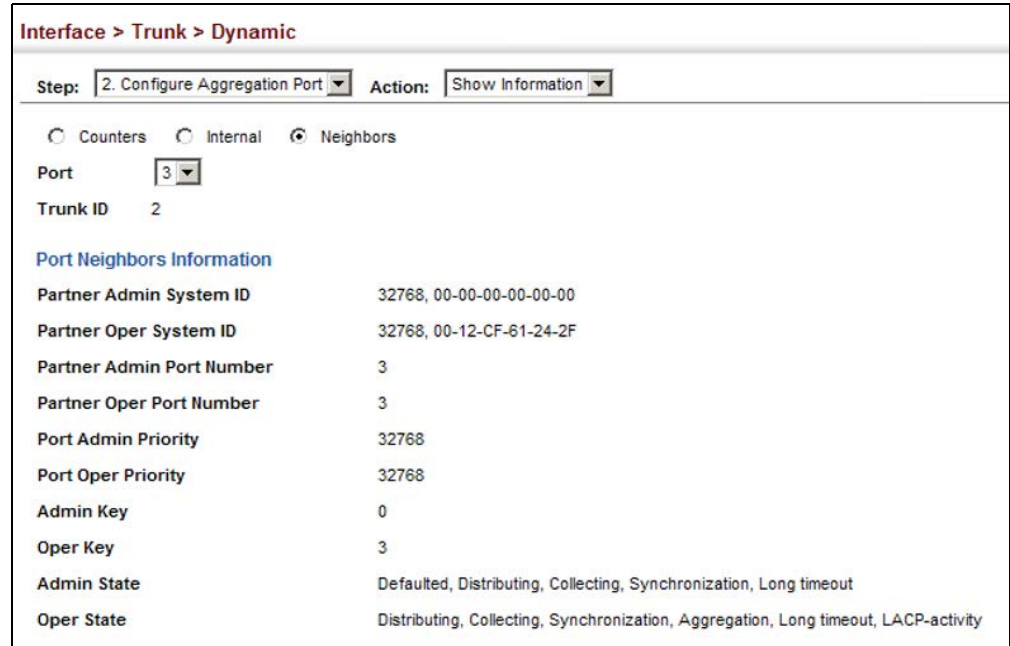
Interface > Trunk > Dynamic

Step: 2. Configure Aggregation Port Action: Show Information

Counters Internal Neighbors

Port 3

Trunk ID 2

Port Neighbors Information

| | |
|---|---|
| Partner Admin System ID | 32768, 00-00-00-00-00-00 |
| Partner Oper System ID | 32768, 00-12-CF-61-24-2F |
| Partner Admin Port Number | 3 |
| Partner Oper Port Number | 3 |
| Port Admin Priority | 32768 |
| Port Oper Priority | 32768 |
| Admin Key | 0 |
| Oper Key | 3 |
| Admin State | Defaulted, Distributing, Collecting, Synchronization, Long timeout |
| Oper State | Distributing, Collecting, Synchronization, Aggregation, Long timeout, LACP-activity |